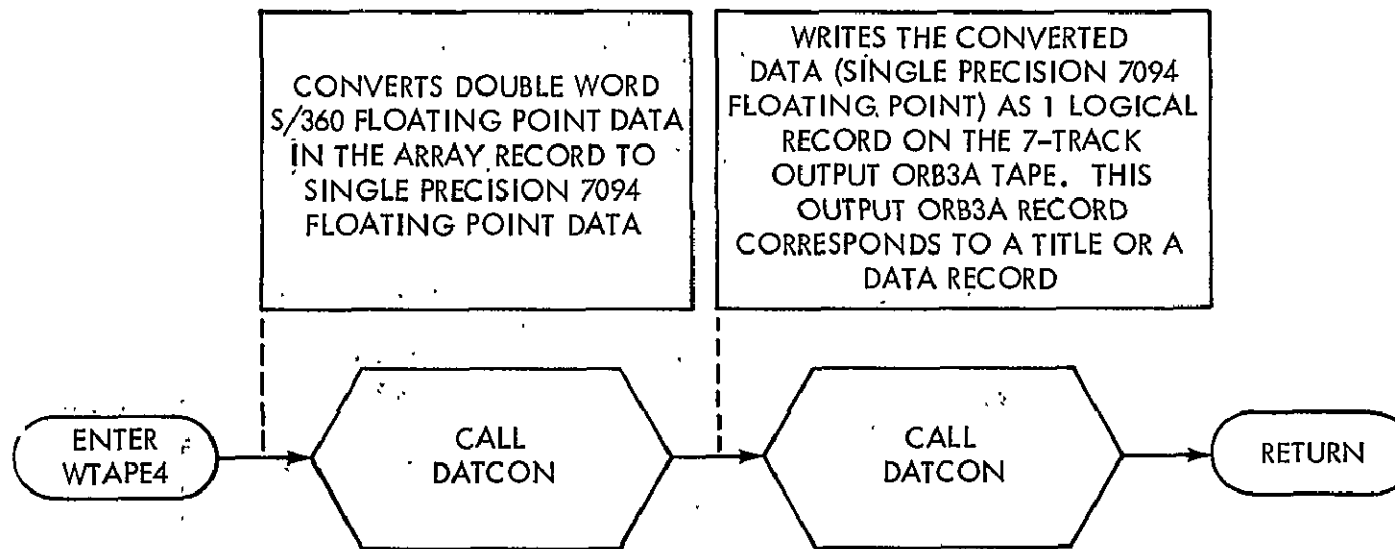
CONVERTS DOUBLE WORD S/360 FLOATING POINT DATA IN THE ARRAY RECORD TO SINGLE PRECISION 7094 FLOATING POINT DATA

WRITES THE CONVERTED DATA (SINGLE PRECISION 7094 FLOATING POINT) AS 1 LOGICAL RECORD ON THE 7-TRACK OUTPUT ORB3A TAPE. THIS OUTPUT ORB3A RECORD CORRESPONDS TO A TITLE OR A DATA RECORD

ENTER WTAPE4

CALL DATCON

CALL DATCON

RETURN